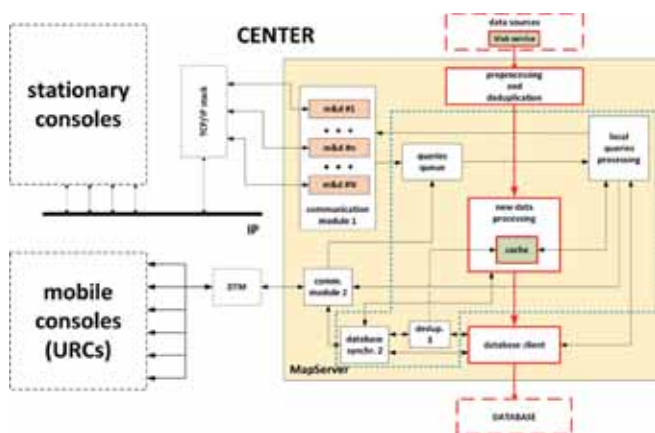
CENTER

data sources

Web service

stationary consoles

TCP/IP stack

preprocessing and deduplication

m&d #1

• • •

m&d #n

• • •

m&d #N

communication module 1

queries queue

local queries processing

IP

new data processing

cache

mobile consoles (URCs)

DTM

comm. module 2

database synchr. 2

dedup. 3

database client

MapServer

DATABASE